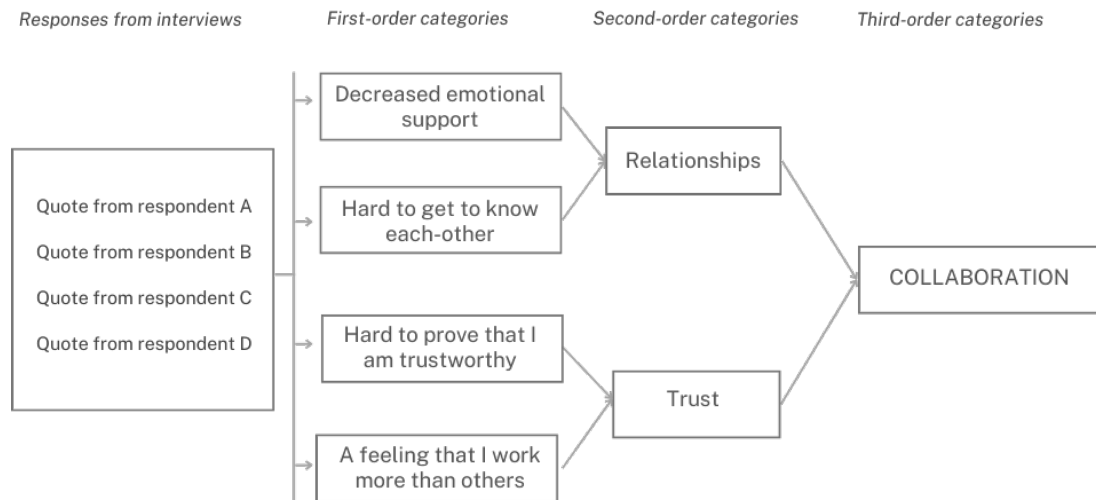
Responses from interviews

First-order categories

Second-order categories

Third-order categories

Quote from respondent A

Quote from respondent B

Quote from respondent C

Quote from respondent D

Decreased emotional support

Hard to get to know each-other

Hard to prove that I am trustworthy

A feeling that I work more than others

Relationships

Trust

COLLABORATION